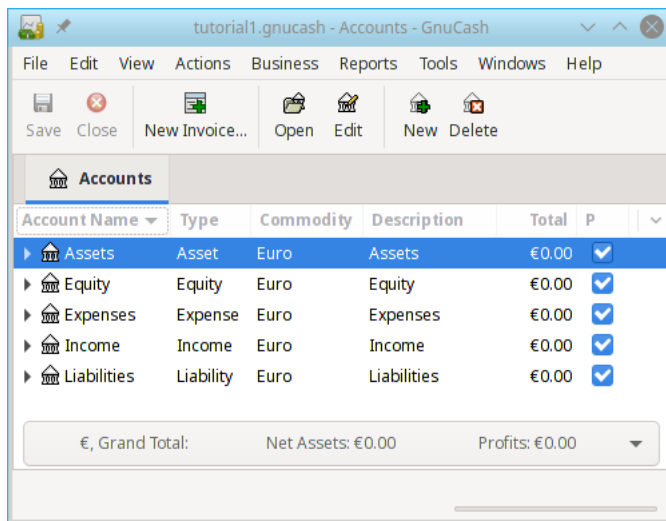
tutorial1.gnucash - Accounts - GnuCash

File Edit View Actions Business Reports Tools Windows Help

Save Close New Invoice... Open Edit New Delete

Accounts

| Account Name | Type | Commodity | Description | Total | P |
|---|---|---|---|---|---|
| Assets | Asset | Euro | Assets | €0.00 | ☑ |
| Equity | Equity | Euro | Equity | €0.00 | ☑ |
| Expenses | Expense | Euro | Expenses | €0.00 | ☑ |
| Income | Income | Euro | Income | €0.00 | ☑ |
| Liabilities | Liability | Euro | Liabilities | €0.00 | ☑ |

€, Grand Total: Net Assets: €0.00 Profits: €0.00